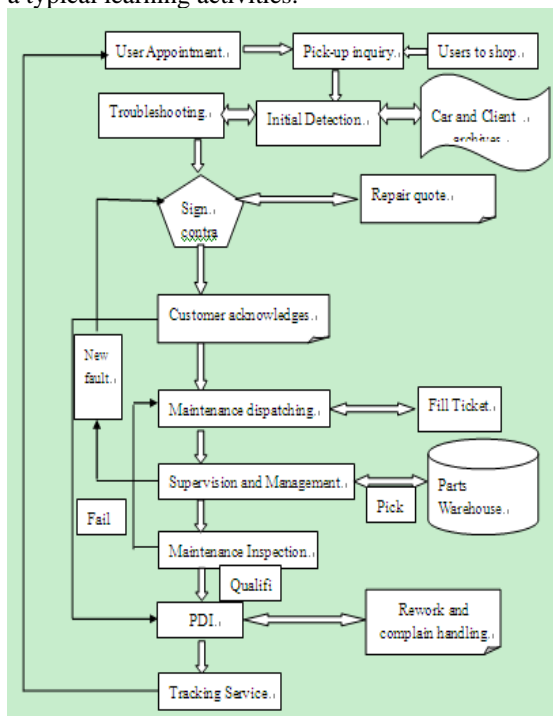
a typical learning activities.

User Appointment.

Pick-up inquiry.

Users to shop.

Troubleshooting.

Initial Detection.

Car and Client archives.

Sign contra

Repair quote.

Customer acknowledges.

New fault.

Maintenance dispatching.

Fill Ticket.

Supervision and Management.

Parts Warehouse.

Pick

Fail

Maintenance Inspection.

Qualifi

PDI.

Rework and complain handling.

Tracking Service.